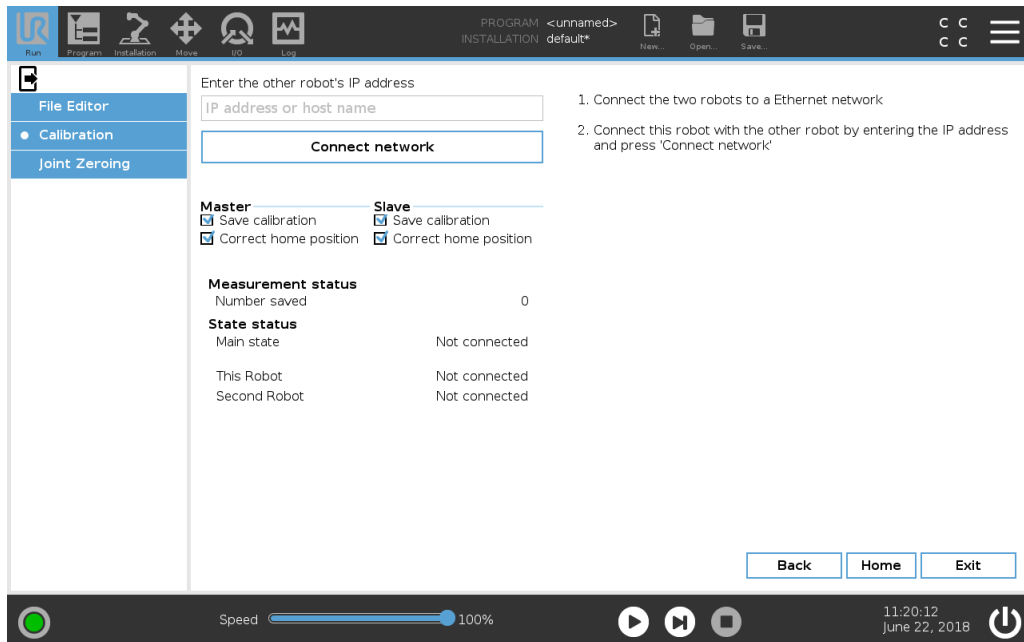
Run Program Installation Move I/O Log

PROGRAM <unnamed>
INSTALLATION default*

New... Open... Save...

C C
C C

File Editor
Calibration
Joint Zeroing

Enter the other robot's IP address

IP address or host name

Connect network

Master
Save calibration
Correct home position

Slave
Save calibration
Correct home position

Measurement status
Number saved 0

State status
Main state Not connected

This Robot Not connected
Second Robot Not connected

1. Connect the two robots to a Ethernet network

2. Connect this robot with the other robot by entering the IP address and press 'Connect network'

Back Home Exit

Speed 100%

11:20:12
June 22, 2018